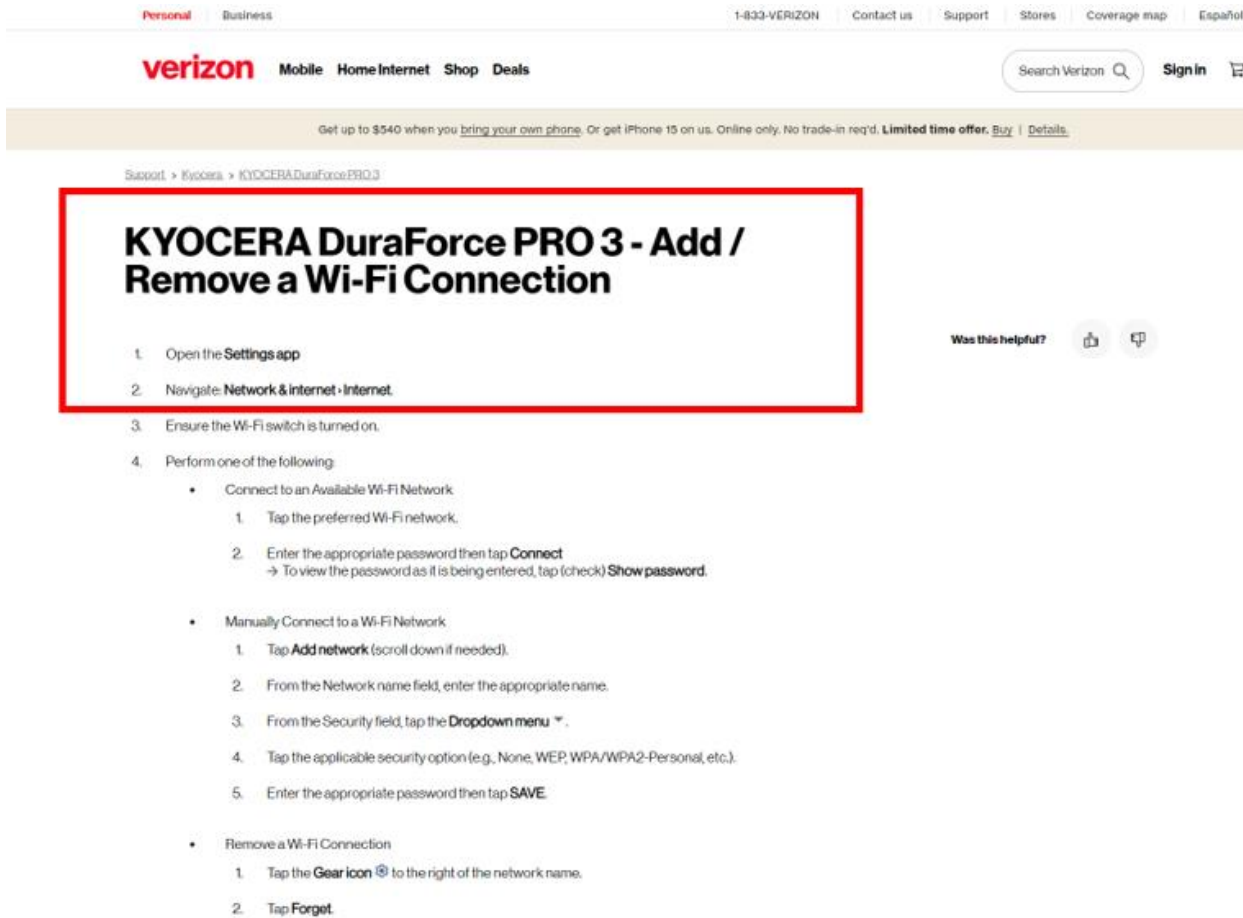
Personal Business 1-833-VERIZON Contact us Support Stores Coverage map Españo

verizon Mobile Home Internet Shop Deals Search Verizon Sign in

Get up to $540 when you bring your own phone. Or get iPhone 15 on us. Online only. No trade-in req'd. Limited time offer. Buy | Details.

Support > Kyocera > KYOCERA DuraForce PRO 3

KYOCERA DuraForce PRO 3 - Add / Remove a Wi-Fi Connection

Was this helpful?

1. Open the Settings app
2. Navigate: Network & internet › Internet.
3. Ensure the Wi-Fi switch is turned on.
4. Perform one of the following:
• Connect to an Available Wi-Fi Network
1. Tap the preferred Wi-Fi network.
2. Enter the appropriate password then tap Connect
→ To view the password as it is being entered, tap (check) Show password.
• Manually Connect to a Wi-Fi Network
1. Tap Add network (scroll down if needed).
2. From the Network name field, enter the appropriate name.
3. From the Security field, tap the Dropdown menu.
4. Tap the applicable security option (e.g., None, WEP, WPA/WPA2-Personal, etc.).
5. Enter the appropriate password then tap SAVE.
• Remove a Wi-Fi Connection
1. Tap the Gear icon to the right of the network name.
2. Tap Forget.